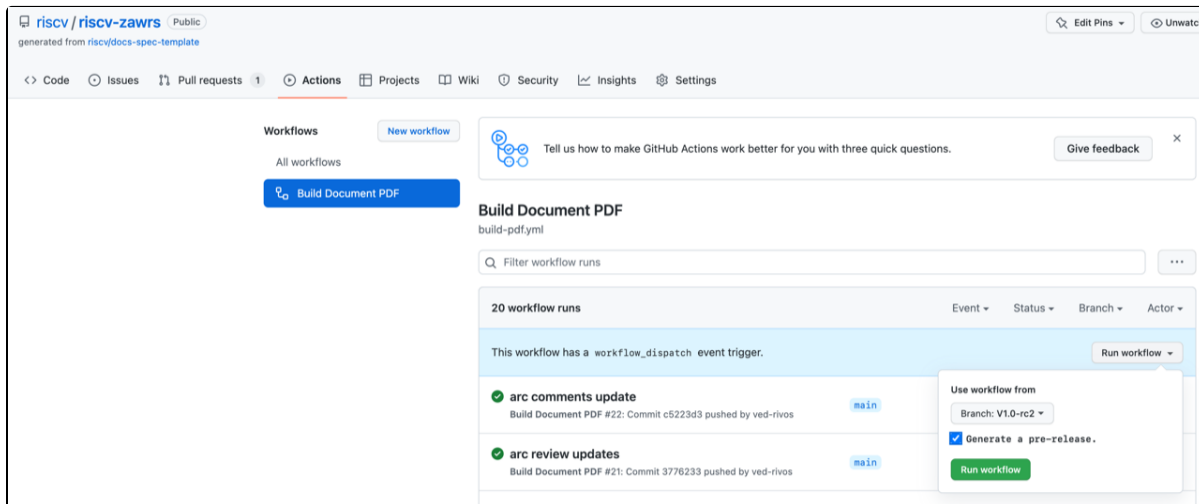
riscv / riscv-zawrs Public
generated from riscv/docs-spec-template

Edit Pins Unwatc

Code Issues Pull requests 1 Actions Projects Wiki Security Insights Settings

Workflows New workflow
All workflows
Build Document PDF

Tell us how to make GitHub Actions work better for you with three quick questions. Give feedback

Build Document PDF
build-pdf.yml

Filter workflow runs

20 workflow runs Event Status Branch Actor

This workflow has a workflow_dispatch event trigger. Run workflow

arc comments update
Build Document PDF #22: Commit c5223d3 pushed by ved-rivos
main

arc review updates
Build Document PDF #21: Commit 3776233 pushed by ved-rivos
main

Use workflow from
Branch: V1.0-rc2
Generate a pre-release.
Run workflow